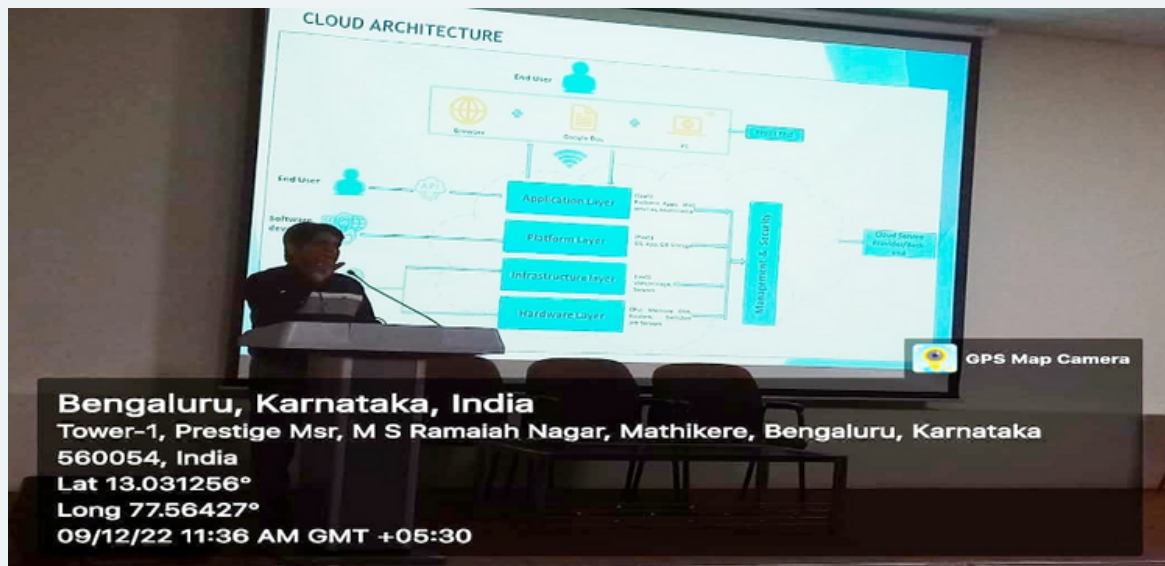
CLOUD ARCHITECTURE

End User

Browser

Google Doc

PC

End User

API

Software developer

Application Layer

Platform Layer

Infrastructure layer

Hardware Layer

Management & Security

Cloud Service Provider/Back end

GPS Map Camera

Bengaluru, Karnataka, India
Tower-1, Prestige Msr, M S Ramaiah Nagar, Mathikere, Bengaluru, Karnataka 560054, India
Lat 13.031256°
Long 77.56427°
09/12/22 11:36 AM GMT +05:30